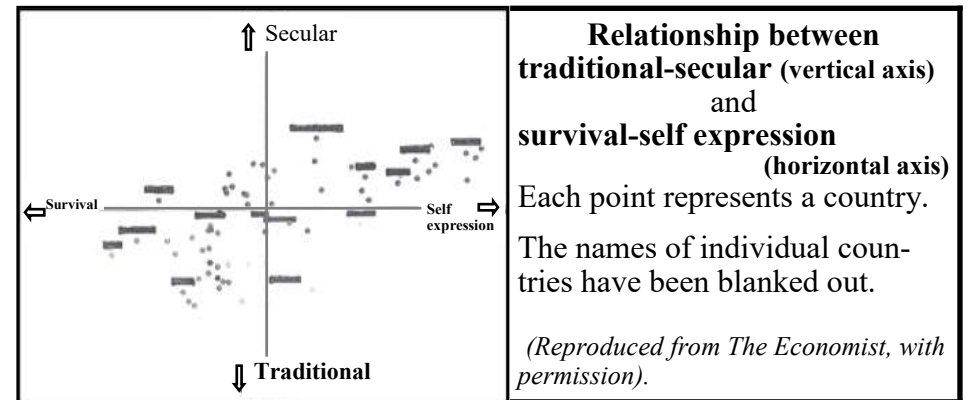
Secular

Survival

Self expression

Traditional

**Relationship between traditional-secular (vertical axis) and survival-self expression (horizontal axis)**

Each point represents a country.

The names of individual countries have been blanked out.

*(Reproduced from The Economist, with permission).*